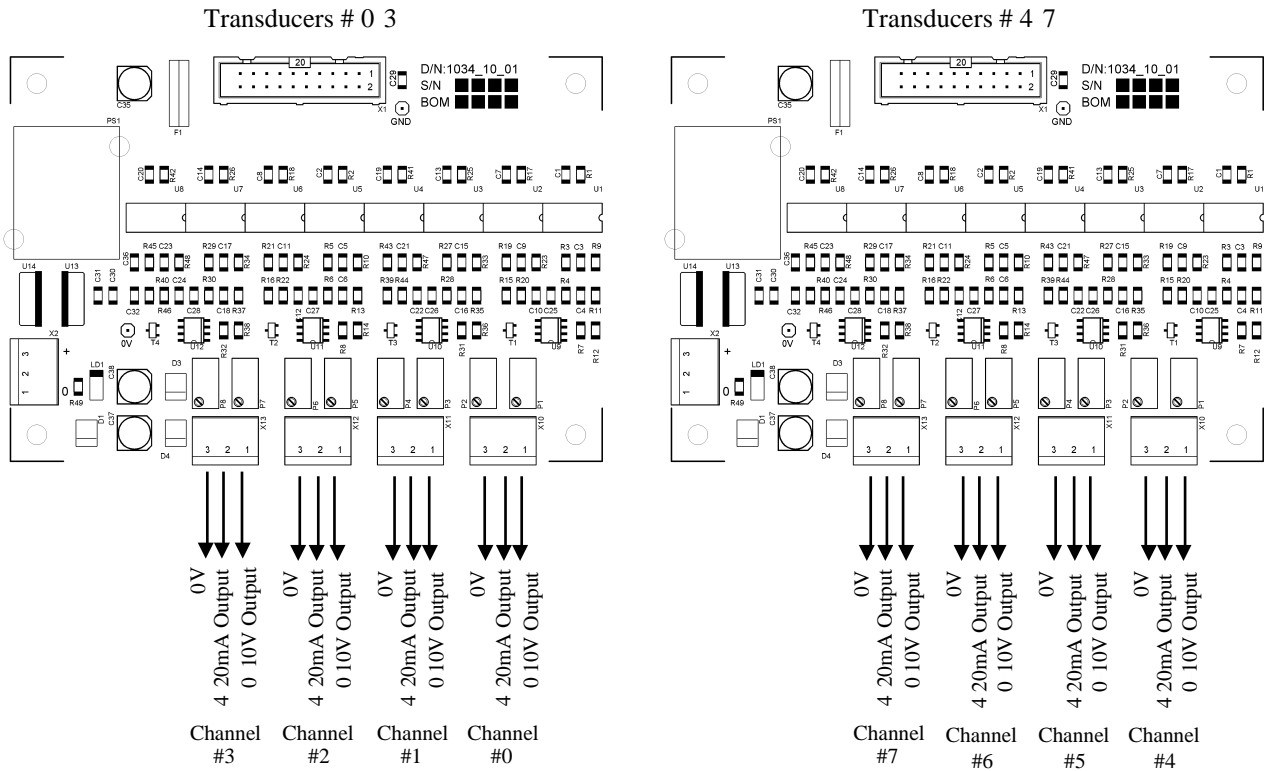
Transducers # 0 3

20
1
2
C29
X1
GND
D/N:1034_10_01
S/N
BOM
C35
F1
PS1
C20 R42 U8
C14 R26 U7
C8 R18 U6
C2 R2 U5
C19 R41 U4
C13 R25 U3
C7 R17 U2
C1 R1 U1
C36 R45 C23 R48
R29 C17 R34
R21 C11 R24
R5 C5 R10
R43 C21 R47
R27 C15 R33
R19 C9 R23
R3 C3 R9
U14 U13 C31 C30
R40 C24 R30
R16 R22
R6 C6
R39 R44
R28
R15 R20
R4
C32 R46 C28 C18 R37 R38
C12 C27 R13
C22 C26 C16 R35
C10 C25 C4 R11
0V T4 U12 T2 U11 R14 T3 U10 R36 T1 U9
R32 R8 R31 R7 R12
X2
3 2 1
+
LD1 C38 D3
0 R49
P8 P7 P6 P5 P4 P3 P2 P1
D1 C37 D4
X13 X12 X11 X10
3 2 1
3 2 1
3 2 1
3 2 1

0V
4 20mA Output
0 10V Output
0V
4 20mA Output
0 10V Output
0V
4 20mA Output
0 10V Output
0V
4 20mA Output
0 10V Output

Channel #3
Channel #2
Channel #1
Channel #0

Transducers # 4 7

20
1
2
C29
X1
GND
D/N:1034_10_01
S/N
BOM
C35
F1
PS1
C20 R42 U8
C14 R26 U7
C8 R18 U6
C2 R2 U5
C19 R41 U4
C13 R25 U3
C7 R17 U2
C1 R1 U1
C36 R45 C23 R48
R29 C17 R34
R21 C11 R24
R5 C5 R10
R43 C21 R47
R27 C15 R33
R19 C9 R23
R3 C3 R9
U14 U13 C31 C30
R40 C24 R30
R16 R22
R6 C6
R39 R44
R28
R15 R20
R4
C32 R46 C28 C18 R37 R38
C12 C27 R13
C22 C26 C16 R35
C10 C25 C4 R11
0V T4 U12 T2 U11 R14 T3 U10 R36 T1 U9
R32 R8 R31 R7 R12
X2
3 2 1
+
LD1 C38 D3
0 R49
P8 P7 P6 P5 P4 P3 P2 P1
D1 C37 D4
X13 X12 X11 X10
3 2 1
3 2 1
3 2 1
3 2 1

0V
4 20mA Output
0 10V Output
0V
4 20mA Output
0 10V Output
0V
4 20mA Output
0 10V Output
0V
4 20mA Output
0 10V Output

Channel #7
Channel #6
Channel #5
Channel #4